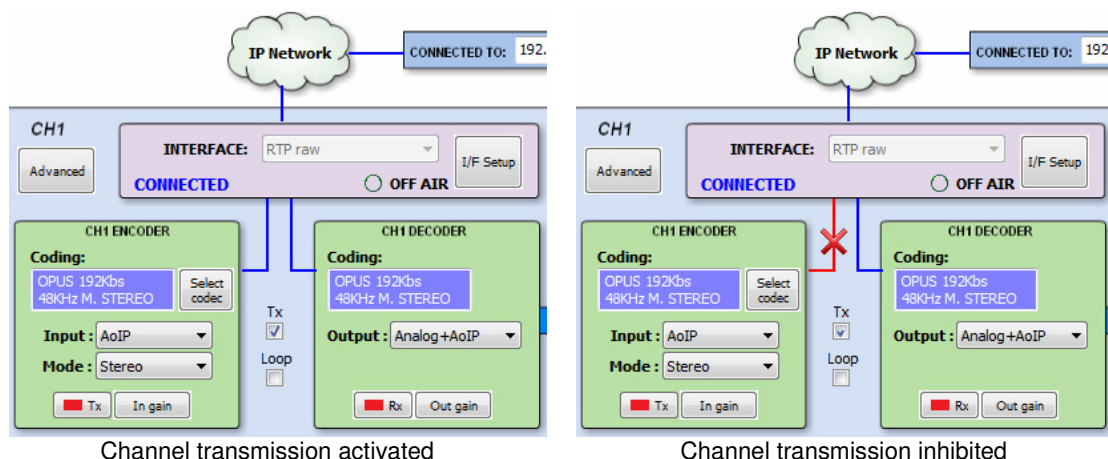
IP Network

CONNECTED TO: 192.

CH1

Advanced

INTERFACE: RTP raw

I/F Setup

CONNECTED

OFF AIR

CH1 ENCODER

Coding:

OPUS 192Kbs
48KHz M. STEREO

Select codec

Input : AoIP

Mode : Stereo

Tx

In gain

Tx

Loop

CH1 DECODER

Coding:

OPUS 192Kbs
48KHz M. STEREO

Output : Analog+AoIP

Rx

Out gain

Channel transmission activated

IP Network

CONNECTED TO: 192

CH1

Advanced

INTERFACE: RTP raw

I/F Setup

CONNECTED

OFF AIR

CH1 ENCODER

Coding:

OPUS 192Kbs
48KHz M. STEREO

Select codec

Input : AoIP

Mode : Stereo

Tx

In gain

Tx

Loop

CH1 DECODER

Coding:

OPUS 192Kbs
48KHz M. STEREO

Output : Analog+AoIP

Rx

Out gain

Channel transmission inhibited